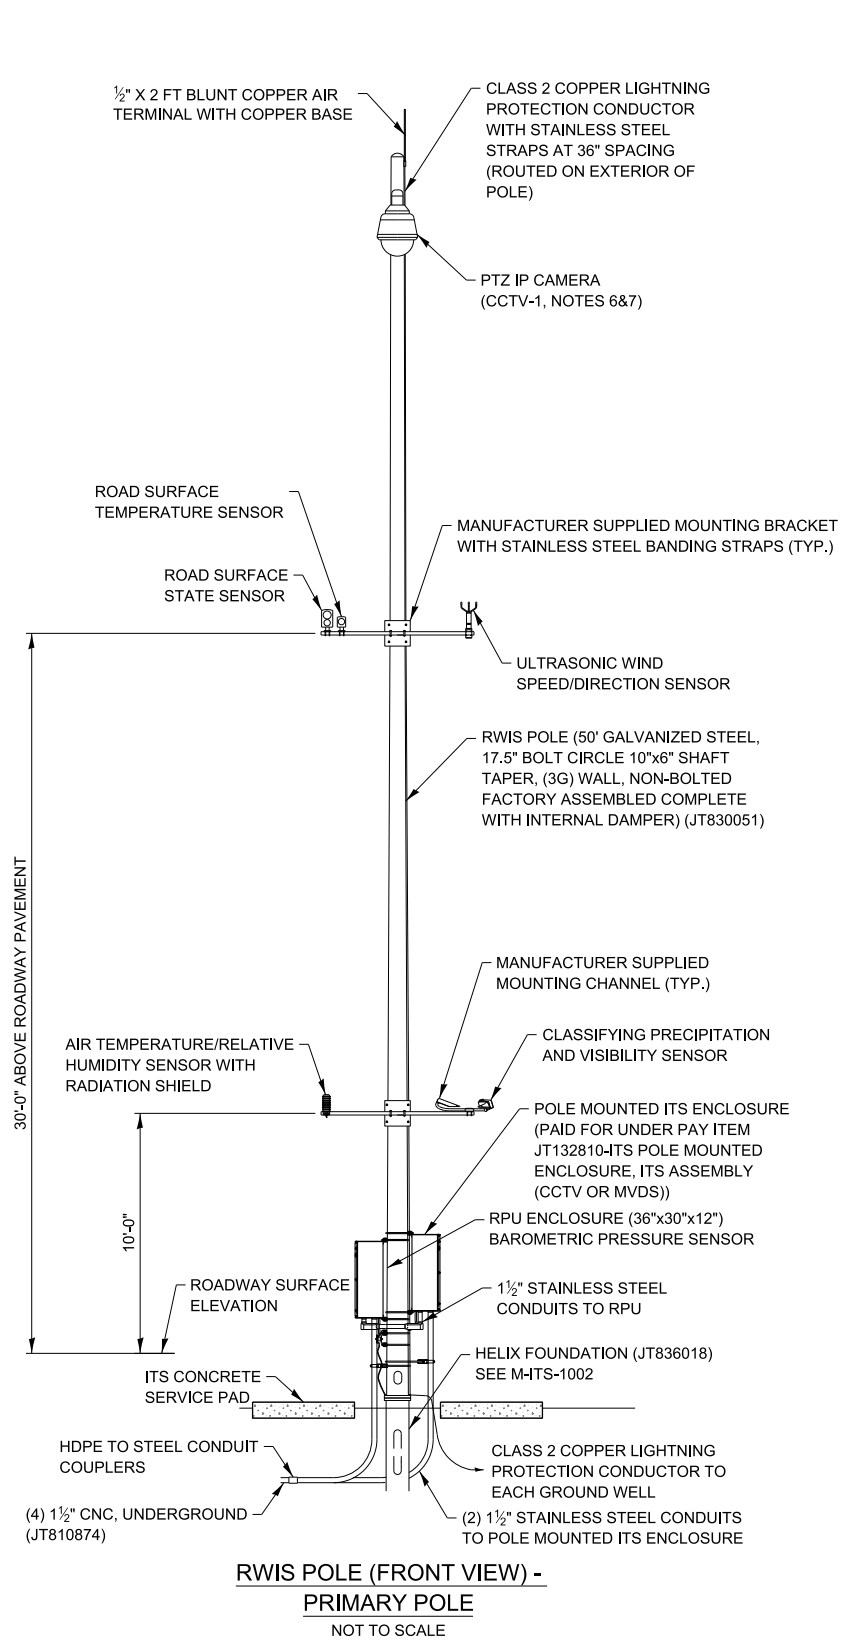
$\frac{1}{2}$" X 2 FT BLUNT COPPER AIR TERMINAL WITH COPPER BASE

CLASS 2 COPPER LIGHTNING PROTECTION CONDUCTOR WITH STAINLESS STEEL STRAPS AT 36" SPACING (ROUTED ON EXTERIOR OF POLE)

PTZ IP CAMERA (CCTV-1, NOTES 6&7)

ROAD SURFACE TEMPERATURE SENSOR

MANUFACTURER SUPPLIED MOUNTING BRACKET WITH STAINLESS STEEL BANDING STRAPS (TYP.)

ROAD SURFACE STATE SENSOR

ULTRASONIC WIND SPEED/DIRECTION SENSOR

RWIS POLE (50' GALVANIZED STEEL, 17.5" BOLT CIRCLE 10"x6" SHAFT TAPER, (3G) WALL, NON-BOLTED FACTORY ASSEMBLED COMPLETE WITH INTERNAL DAMPER) (JT830051)

30'-0" ABOVE ROADWAY PAVEMENT

MANUFACTURER SUPPLIED MOUNTING CHANNEL (TYP.)

AIR TEMPERATURE/RELATIVE HUMIDITY SENSOR WITH RADIATION SHIELD

CLASSIFYING PRECIPITATION AND VISIBILITY SENSOR

POLE MOUNTED ITS ENCLOSURE (PAID FOR UNDER PAY ITEM JT132810-ITS POLE MOUNTED ENCLOSURE, ITS ASSEMBLY (CCTV OR MVDS))

10'-0"

RPU ENCLOSURE (36"x30"x12") BAROMETRIC PRESSURE SENSOR

ROADWAY SURFACE ELEVATION

1$\frac{1}{2}$" STAINLESS STEEL CONDUITS TO RPU

HELIX FOUNDATION (JT836018) SEE M-ITS-1002

ITS CONCRETE SERVICE PAD

HDPE TO STEEL CONDUIT COUPLERS

CLASS 2 COPPER LIGHTNING PROTECTION CONDUCTOR TO EACH GROUND WELL

(4) 1$\frac{1}{2}$" CNC, UNDERGROUND (JT810874)

(2) 1$\frac{1}{2}$" STAINLESS STEEL CONDUITS TO POLE MOUNTED ITS ENCLOSURE

RWIS POLE (FRONT VIEW) - PRIMARY POLE

NOT TO SCALE